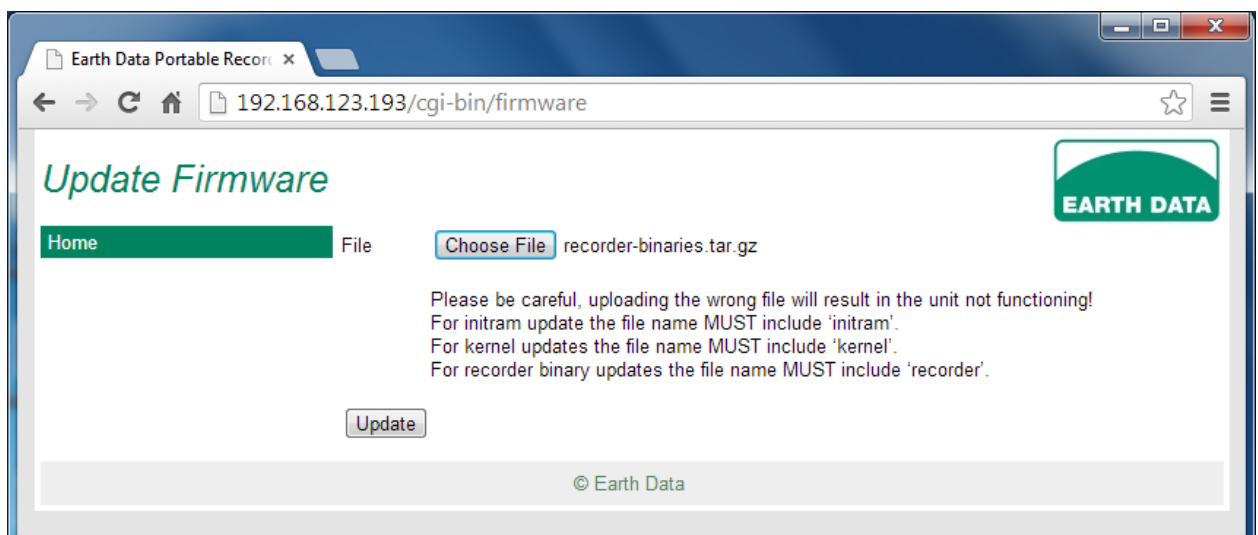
Earth Data Portable Record ×

192.168.123.193/cgi-bin/firmware

Update Firmware

EARTH DATA

Home

File

Choose File recorder-binaries.tar.gz

Please be careful, uploading the wrong file will result in the unit not functioning!
For initram update the file name MUST include 'initram'.
For kernel updates the file name MUST include 'kernel'.
For recorder binary updates the file name MUST include 'recorder'.

Update

© Earth Data